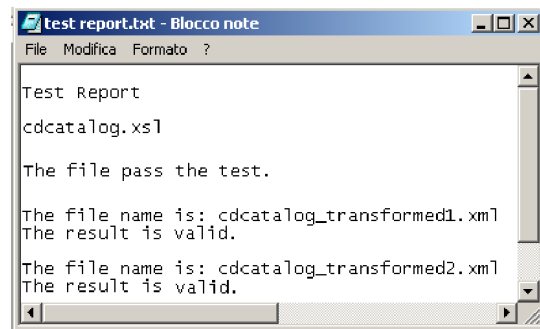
test report.txt - Blocco note

File Modifica Formato ?

Test Report

cdcatalog.xsl

The file pass the test.

The file name is: cdcatalog_transformed1.xml
The result is valid.

The file name is: cdcatalog_transformed2.xml
The result is valid.